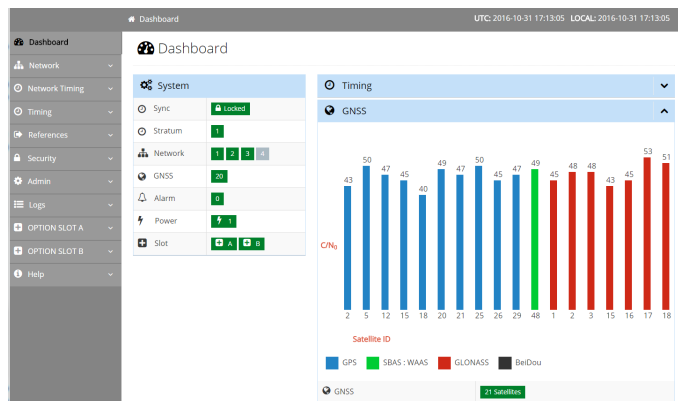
Dashboard

UTC: 2016-10-31 17:13:05 LOCAL: 2016-10-31 17:13:05

Dashboard
Network
Network Timing
Timing
References
Security
Admin
Logs
OPTION SLOT A
OPTION SLOT B
Help

Dashboard

System

| | |
|---|---|
| Sync | Locked |
| Stratum | 1 |
| Network | 1 2 3 4 |
| GNSS | 20 |
| Alarm | 0 |
| Power | 1 |
| Slot | A B |

Timing

GNSS

$C/N_0$

43 50 47 45 40 49 47 50 45 47 49 45 48 48 43 45 53 51

2 5 12 15 18 20 21 25 26 29 48 1 2 3 15 16 17 18

Satellite ID

GPS SBAS : WAAS GLONASS BeiDou

GNSS 21 Satellites